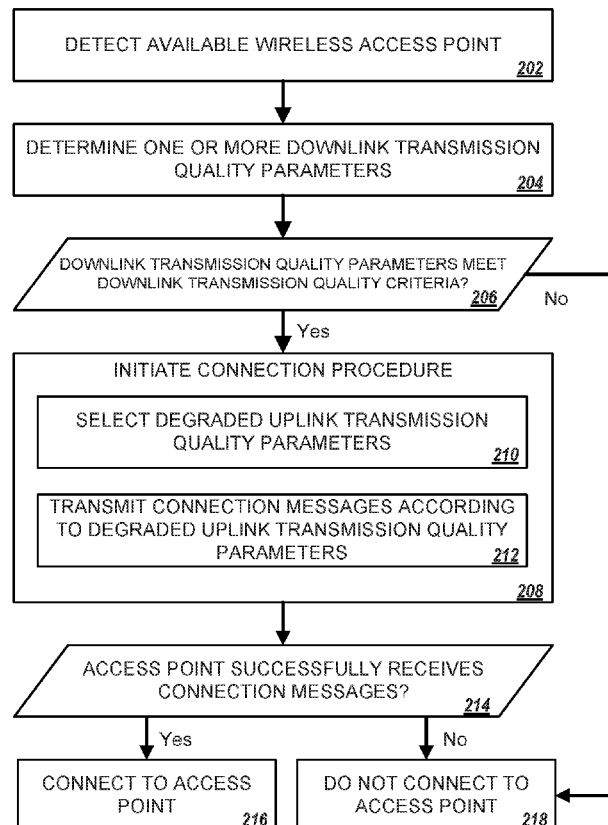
DETECT AVAILABLE WIRELESS ACCESS POINT
202

DETERMINE ONE OR MORE DOWNLINK TRANSMISSION QUALITY PARAMETERS
204

DOWNLINK TRANSMISSION QUALITY PARAMETERS MEET DOWNLINK TRANSMISSION QUALITY CRITERIA?
206

No

Yes

INITIATE CONNECTION PROCEDURE

SELECT DEGRADED UPLINK TRANSMISSION QUALITY PARAMETERS
210

TRANSMIT CONNECTION MESSAGES ACCORDING TO DEGRADED UPLINK TRANSMISSION QUALITY PARAMETERS
212

208

ACCESS POINT SUCCESSFULLY RECEIVES CONNECTION MESSAGES?
214

Yes

No

CONNECT TO ACCESS POINT
216

DO NOT CONNECT TO ACCESS POINT
218